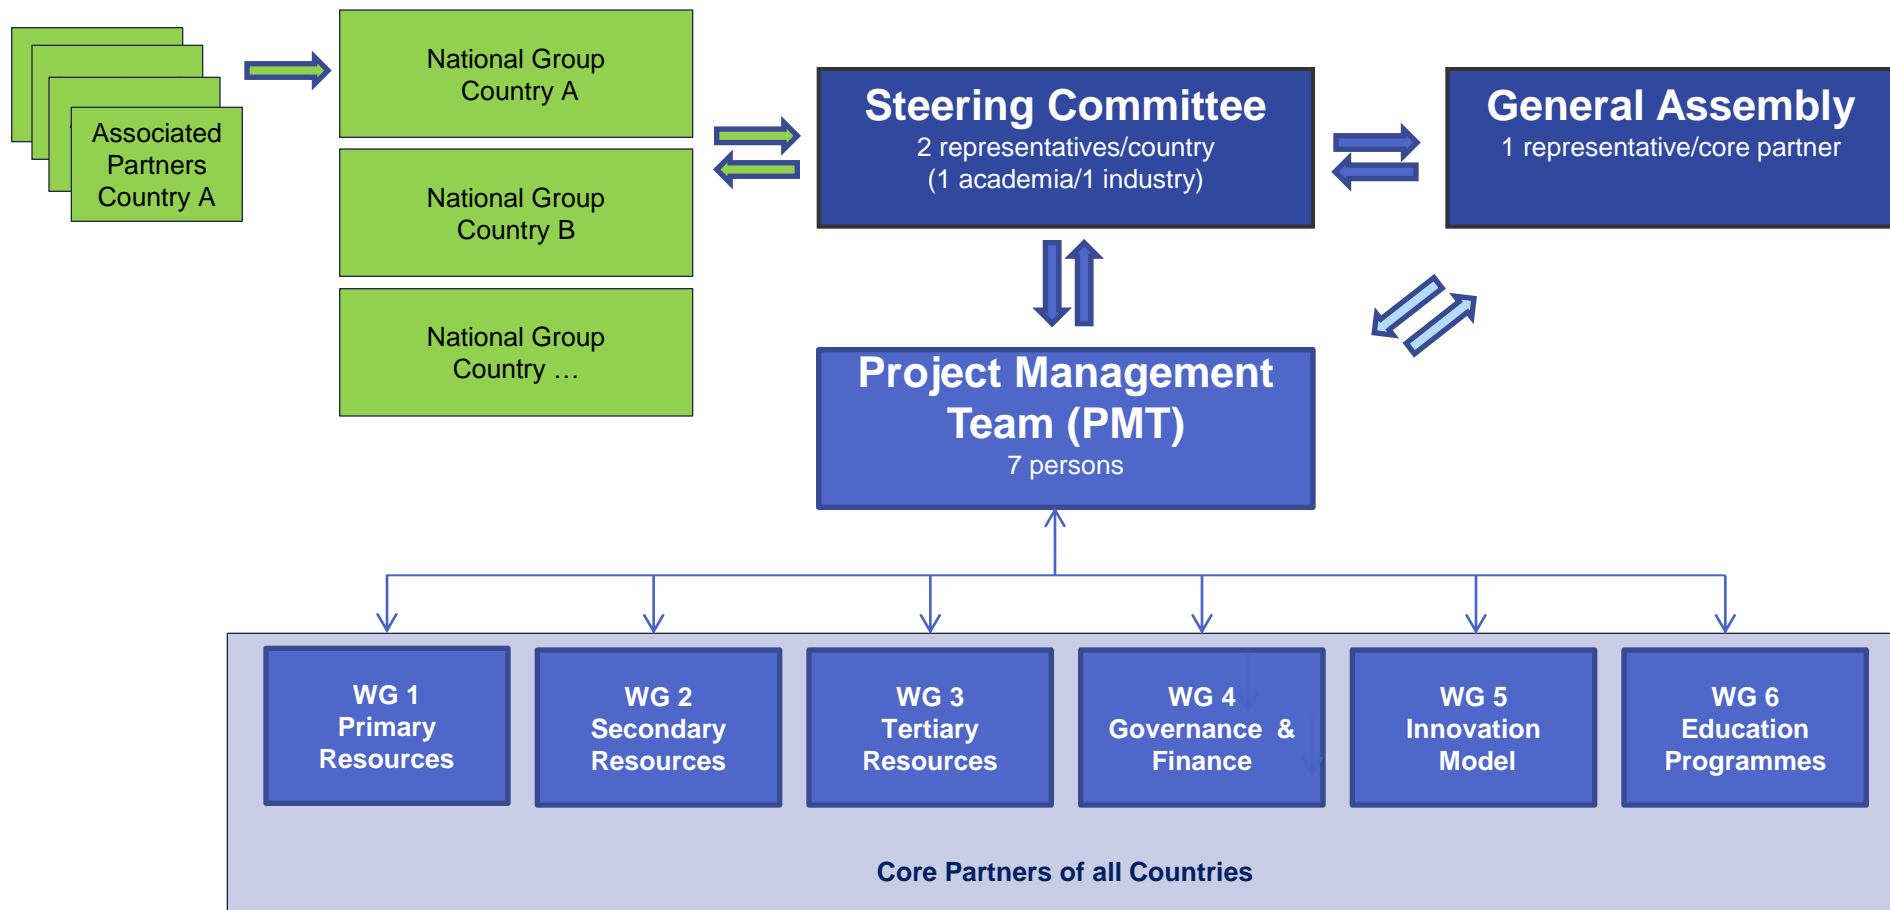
Associated Partners Country A

National Group Country A

National Group Country B

National Group Country …

Steering Committee
2 representatives/country
(1 academia/1 industry)

General Assembly
1 representative/core partner

Project Management Team (PMT)
7 persons

WG 1
Primary Resources

WG 2
Secondary Resources

WG 3
Tertiary Resources

WG 4
Governance & Finance

WG 5
Innovation Model

WG 6
Education Programmes

Core Partners of all Countries